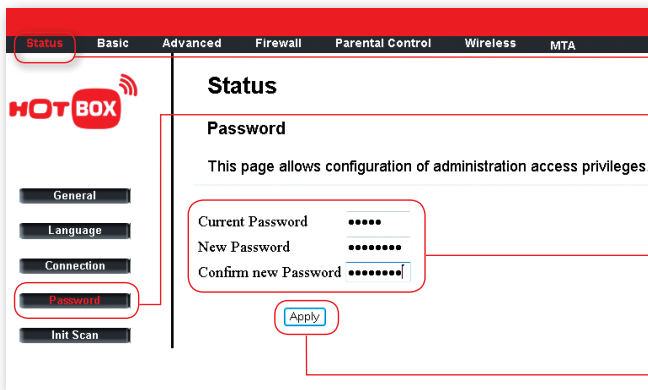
Status Basic Advanced Firewall Parental Control Wireless MTA

HOT BOX

Status

Password

This page allows configuration of administration access privileges.

General
Language
Connection
Password
Init Scan

Current Password •••••
New Password •••••••••
Confirm new Password •••••••••

Apply